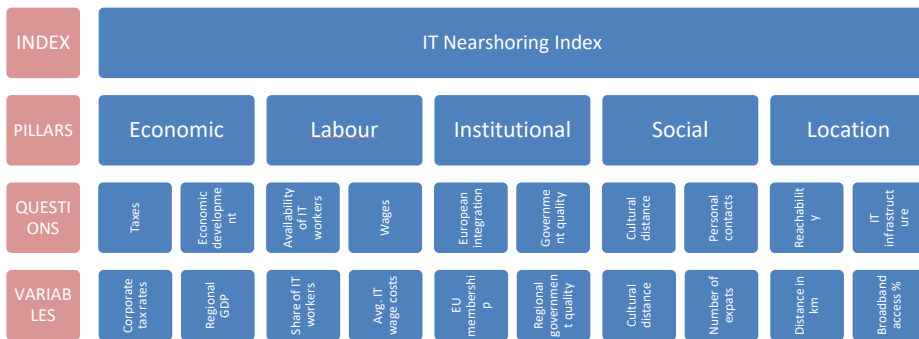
INDEX

IT Nearshoring Index

PILLARS

Economic

Labour

Institutional

Social

Location

QUESTIONS

Taxes

Economic development

Availability of IT workers

Wages

European integration

Government quality

Cultural distance

Personal contacts

Reachability

IT infrastructure

VARIABLES

Corporate tax rates

Regional GDP

Share of IT workers

Avg. IT wage costs

EU membership

Regional government quality

Cultural distance

Number of expats

Distance in km

Broadband access %